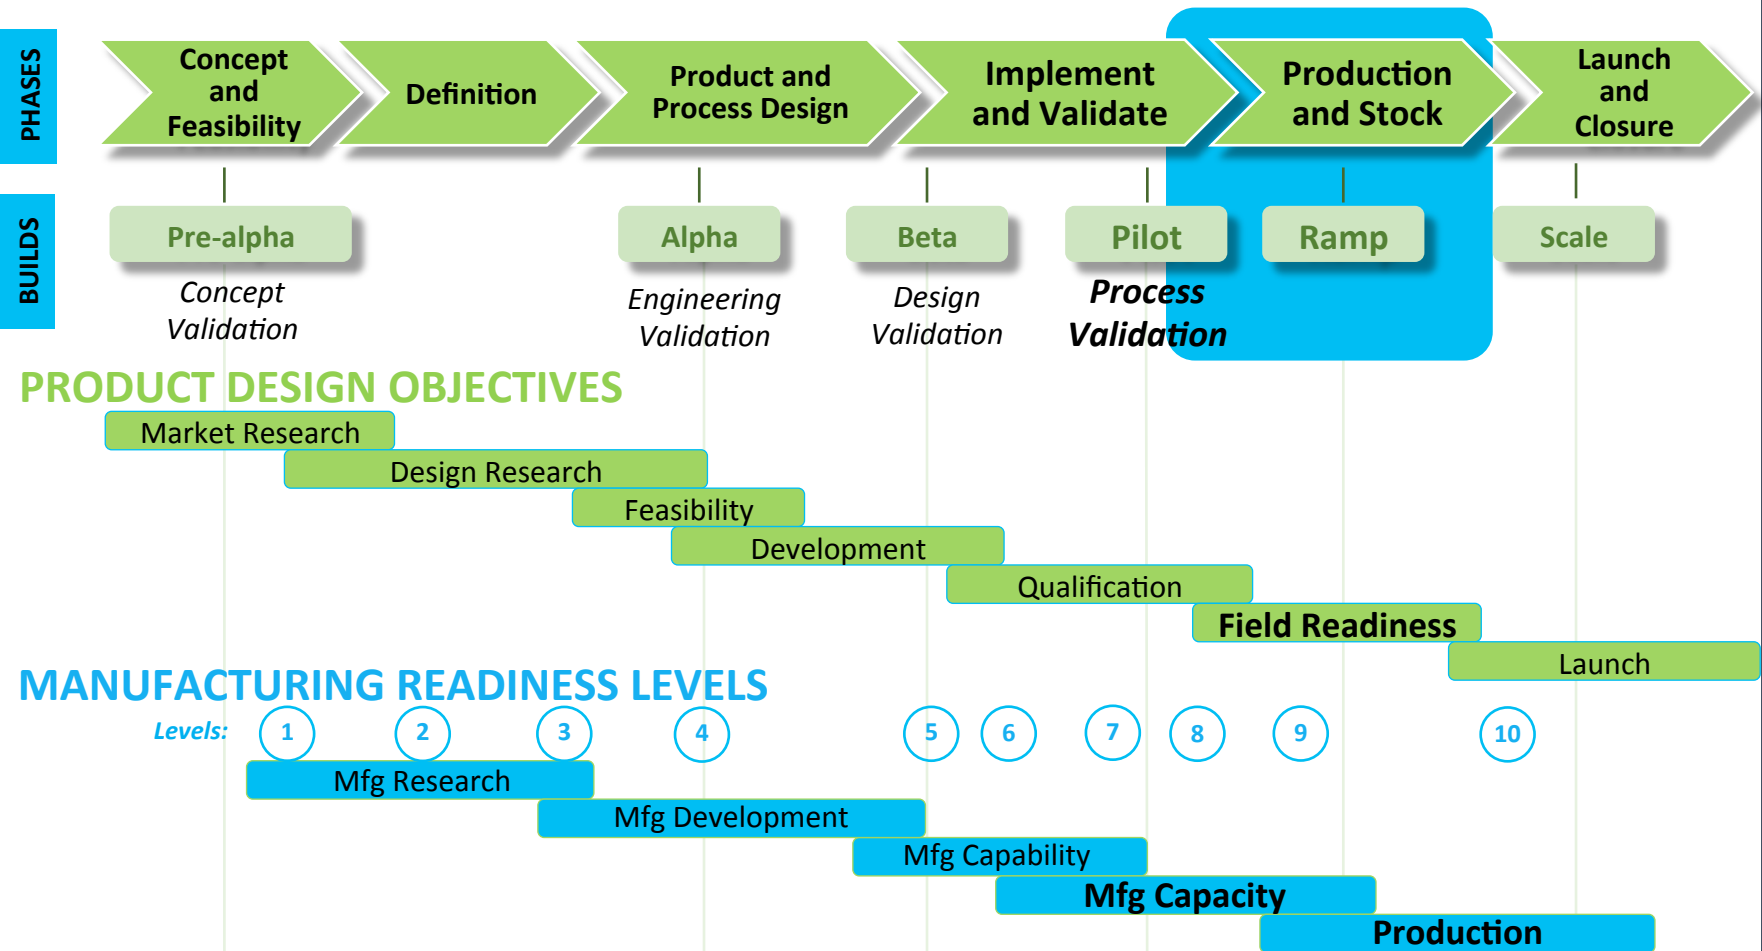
PHASES

Concept and Feasibility

Definition

Product and Process Design

Implement and Validate

Production and Stock

Launch and Closure

BUILDS

Pre-alpha

Concept Validation

Alpha

Engineering Validation

Beta

Design Validation

Pilot

Process Validation

Ramp

Scale

PRODUCT DESIGN OBJECTIVES

Market Research

Design Research

Feasibility

Development

Qualification

Field Readiness

Launch

MANUFACTURING READINESS LEVELS

Levels: 1 2 3 4 5 6 7 8 9 10

Mfg Research

Mfg Development

Mfg Capability

Mfg Capacity

Production